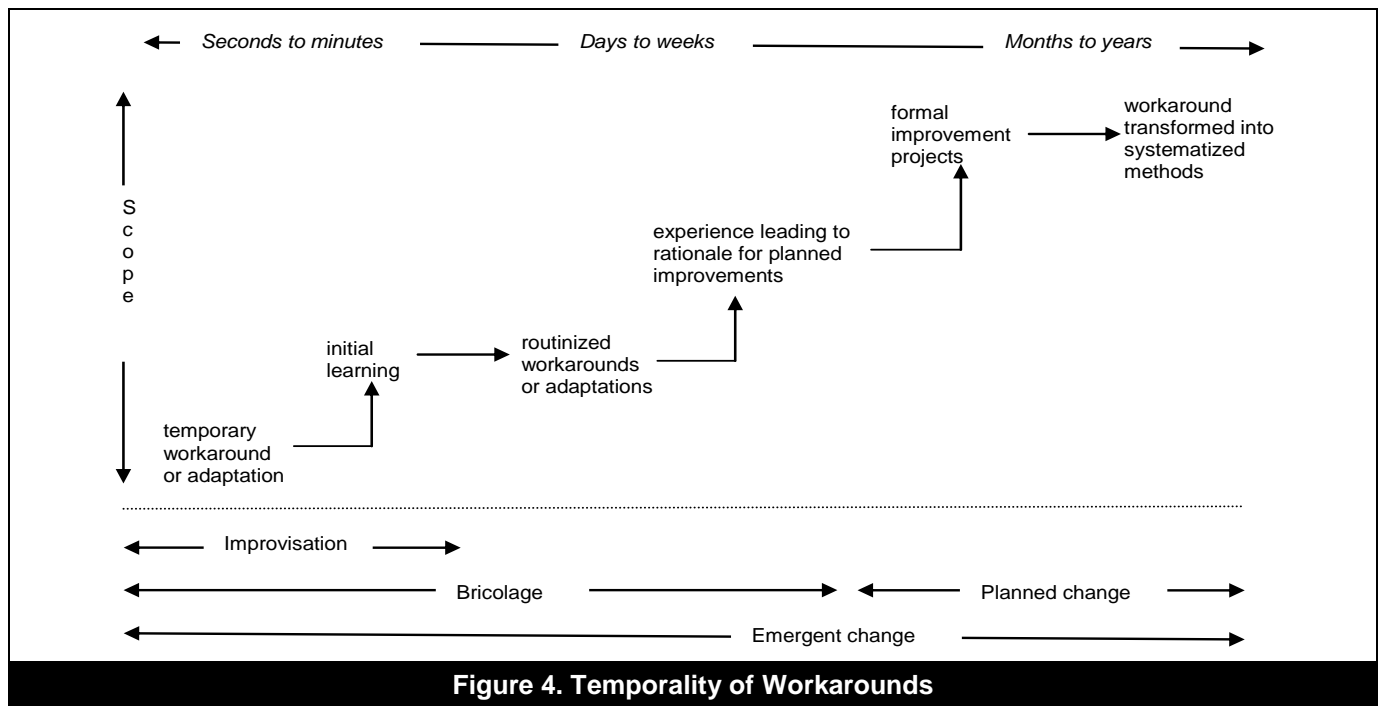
Seconds to minutes Days to weeks Months to years

Scope

formal improvement projects

workaround transformed into systematized methods

experience leading to rationale for planned improvements

initial learning

routinized workarounds or adaptations

temporary workaround or adaptation

Improvisation

Bricolage

Planned change

Emergent change

Figure 4. Temporality of Workarounds